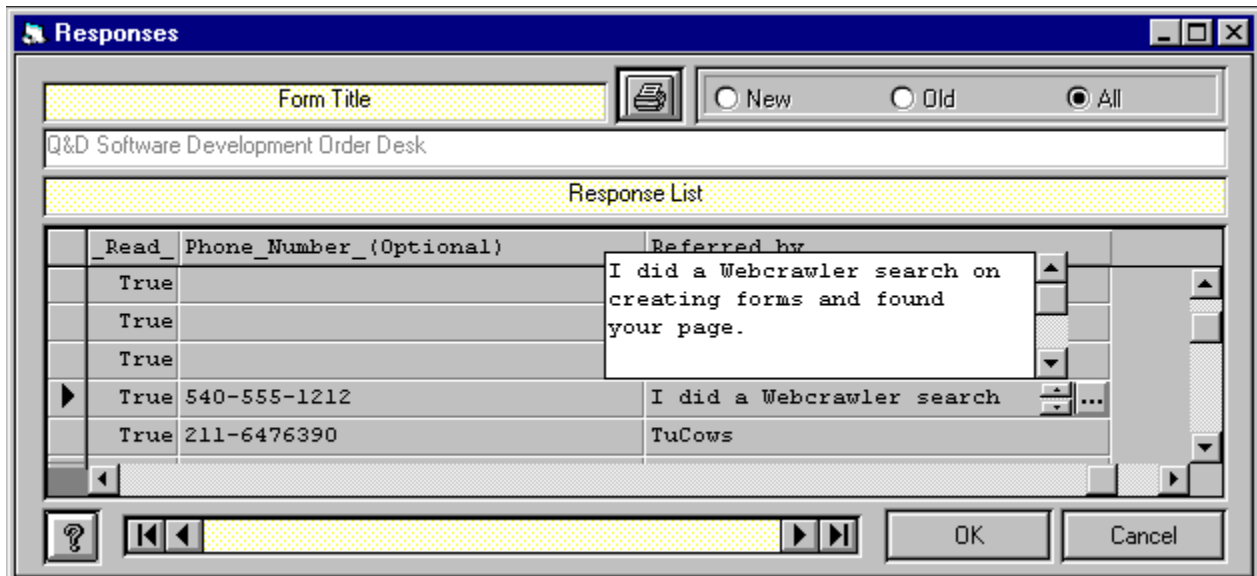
Responses

Form Title

New Old All

Q&D Software Development Order Desk

Response List

| _Read_ | Phone_Number_(Optional) | Referred by |
|---|---|---|
| True | | |
| True | | |
| True | | |
| True | 540-555-1212 | I did a Webcrawler search |
| True | 211-6476390 | TuCows |

I did a Webcrawler search on creating forms and found your page.

?

OK Cancel